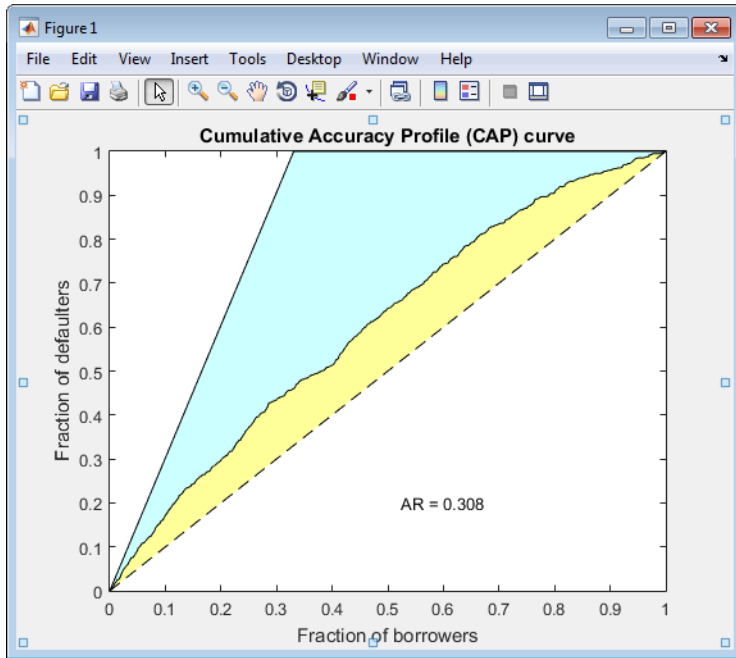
Figure 1

File Edit View Insert Tools Desktop Window Help

Cumulative Accuracy Profile (CAP) curve

Fraction of defaulters

1
0.9
0.8
0.7
0.6
0.5
0.4
0.3
0.2
0.1
0

AR = 0.308

0 0.1 0.2 0.3 0.4 0.5 0.6 0.7 0.8 0.9 1

Fraction of borrowers